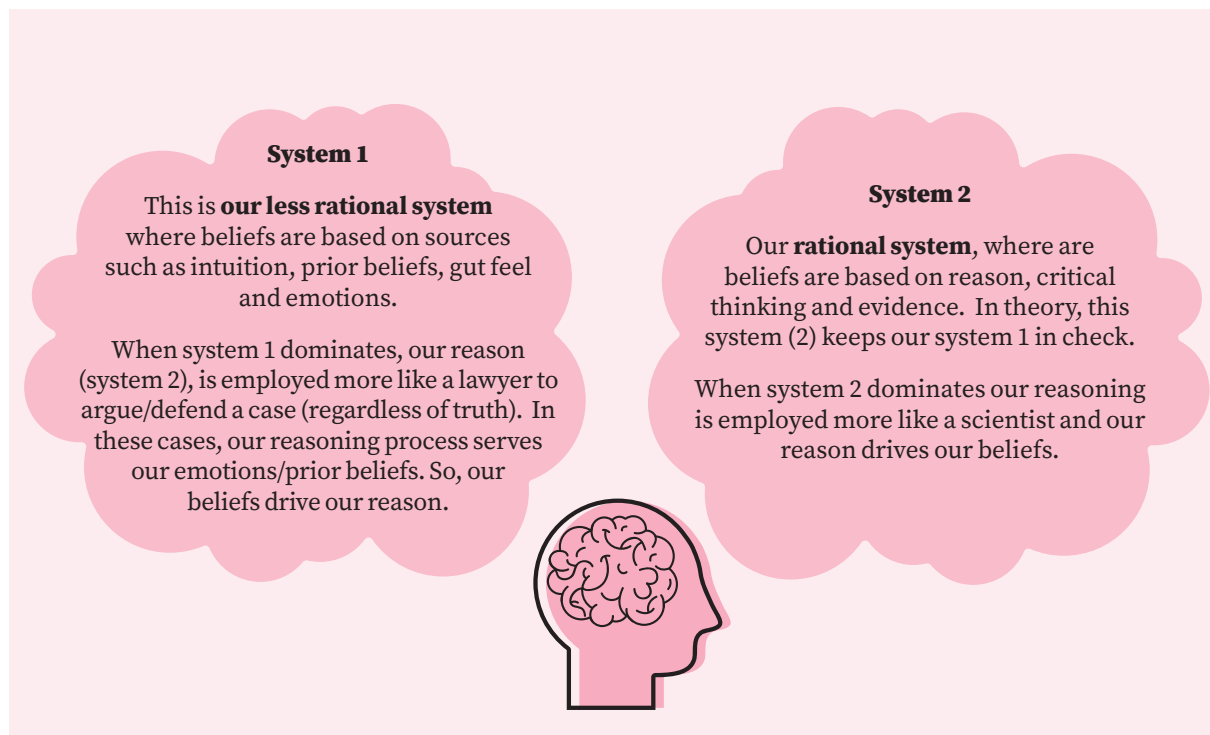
**System 1**

This is **our less rational system** where beliefs are based on sources such as intuition, prior beliefs, gut feel and emotions.

When system 1 dominates, our reason (system 2), is employed more like a lawyer to argue/defend a case (regardless of truth). In these cases, our reasoning process serves our emotions/prior beliefs. So, our beliefs drive our reason.

**System 2**

Our **rational system**, where are beliefs are based on reason, critical thinking and evidence. In theory, this system (2) keeps our system 1 in check.

When system 2 dominates our reasoning is employed more like a scientist and our reason drives our beliefs.